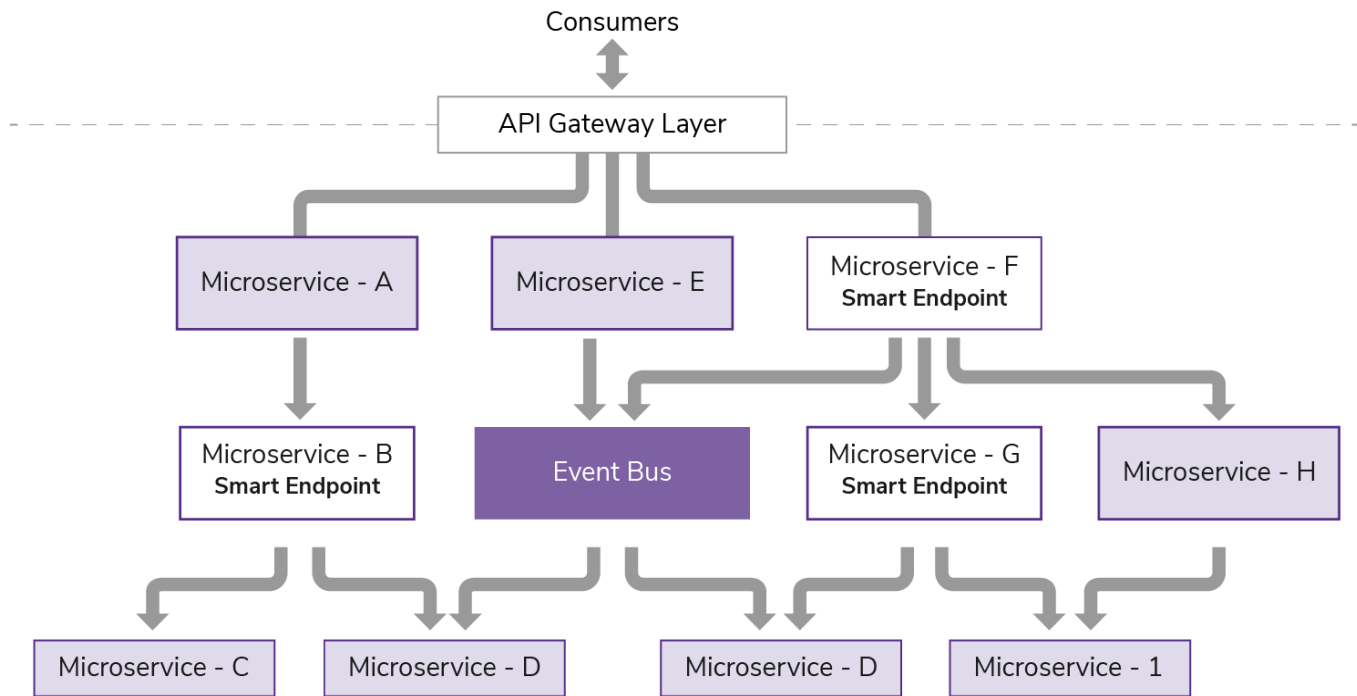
Consumers

API Gateway Layer

Microservice - A

Microservice - E

Microservice - F
**Smart Endpoint**

Microservice - B
**Smart Endpoint**

Event Bus

Microservice - G
**Smart Endpoint**

Microservice - H

Microservice - C

Microservice - D

Microservice - D

Microservice - 1